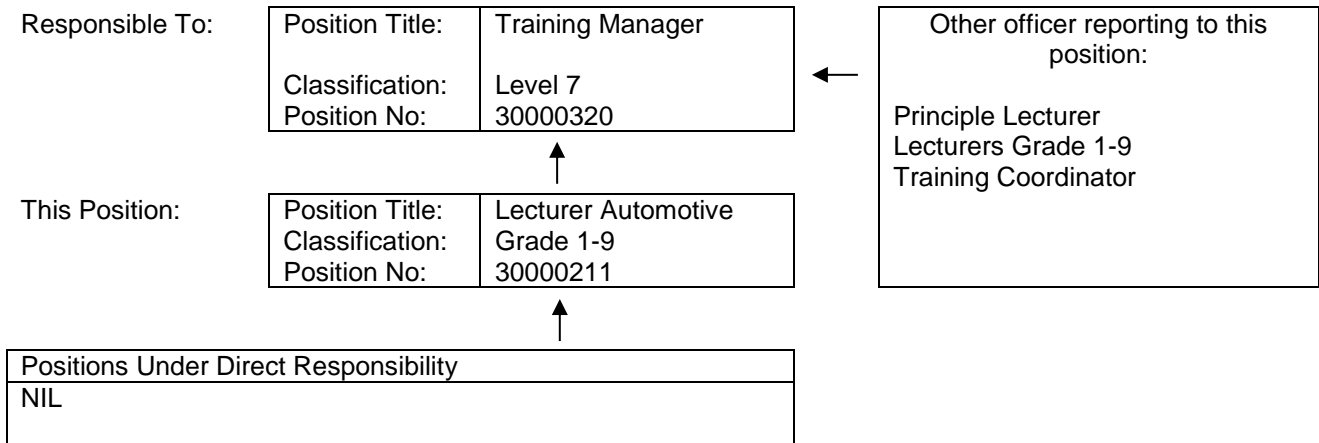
Responsible To:

| Position Title: | Training Manager |
|---|---|
| Classification: | Level 7 |
| Position No: | 30000320 |

Other officer reporting to this position:

Principle Lecturer
Lecturers Grade 1-9
Training Coordinator

This Position:

| Position Title: | Lecturer Automotive |
|---|---|
| Classification: | Grade 1-9 |
| Position No: | 30000211 |

| Positions Under Direct Responsibility |
|---|
| NIL |